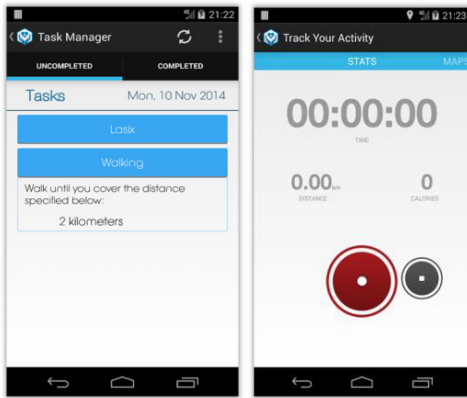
21:22

Task Manager

UNCOMPLETED

COMPLETED

Tasks

Mon, 10 Nov 2014

Lasix

Walking

Walk until you cover the distance specified below:

2 kilometers

21:23

Track Your Activity

STATS

MAPS

00:00:00

TIME

0.00 km

DISTANCE

0

CALORIES